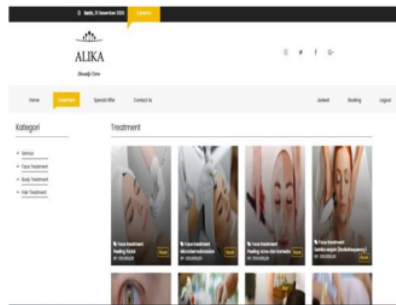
Sabtu, 21 Desember 2019 | Sytsmen

ALIKA
Beauty Care

Home Treatment Special Offer Contact Us | Jadwal Booking Logout

Kategori

Semua
Face Treatment
Body Treatment
Hair Treatment

Treatment

Face treatment
Peeling Badi
Rp. 150.000,00
Book

Face treatment
Microdermabrasion
Rp. 150.000,00
Book

Face treatment
Peeling acne dan komedo
Rp. 150.000,00
Book

Face treatment
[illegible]
Rp. 150.000,00
Book